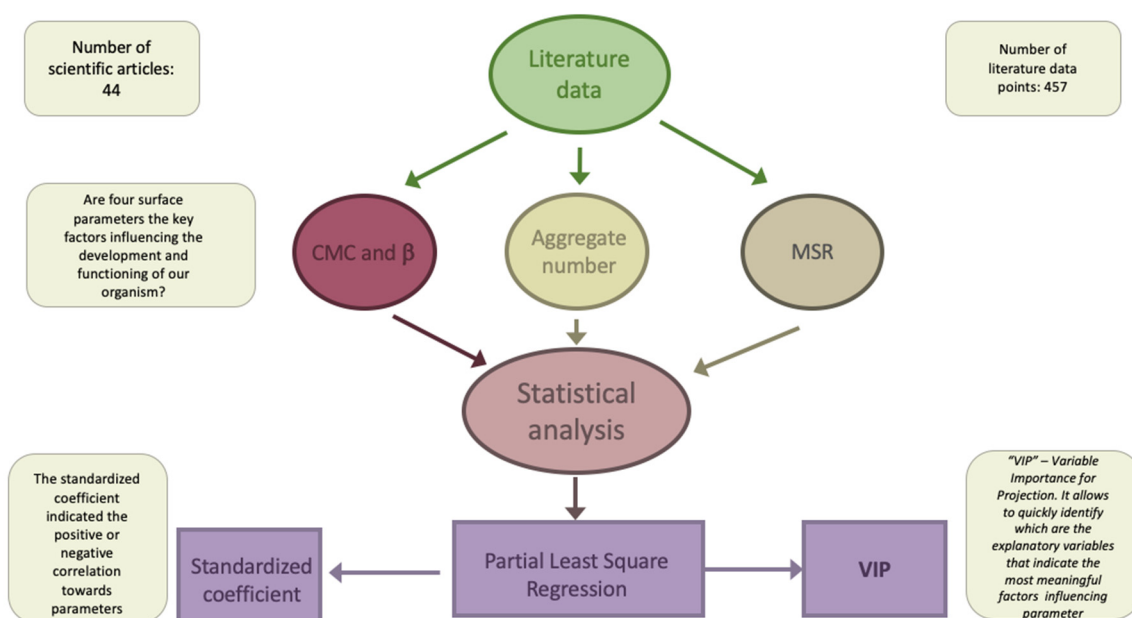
Number of scientific articles: 44

Literature data

Number of literature data points: 457

Are four surface parameters the key factors influencing the development and functioning of our organism?

CMC and β

Aggregate number

MSR

Statistical analysis

The standardized coefficient indicated the positive or negative correlation towards parameters

Standardized coefficient

Partial Least Square Regression

VIP

"VIP" – Variable Importance for Projection. It allows to quickly identify which are the explanatory variables that indicate the most meaningful factors influencing parameter